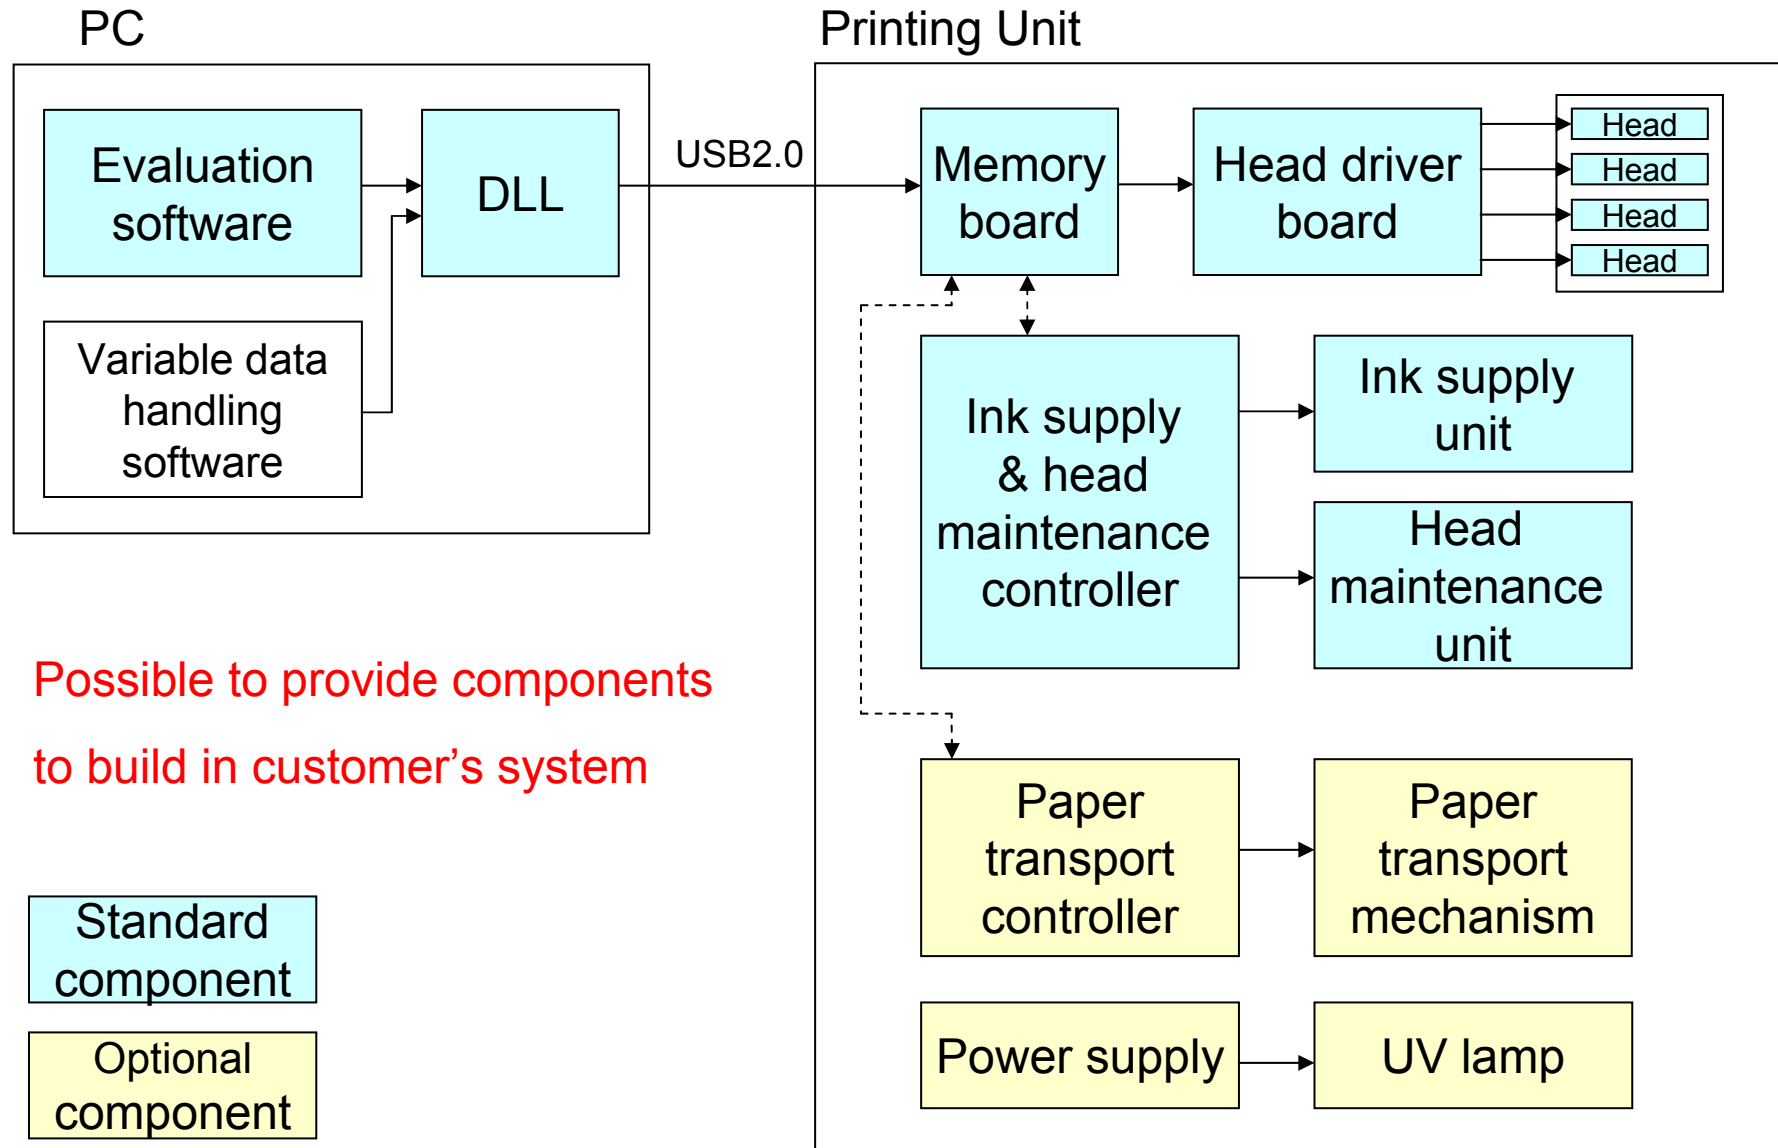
PC

Evaluation software

DLL

Variable data handling software

USB2.0

Printing Unit

Memory board

Head driver board

Head

Head

Head

Head

Ink supply & head maintenance controller

Ink supply unit

Head maintenance unit

Paper transport controller

Paper transport mechanism

Power supply

UV lamp

Possible to provide components to build in customer’s system

Standard component

Optional component